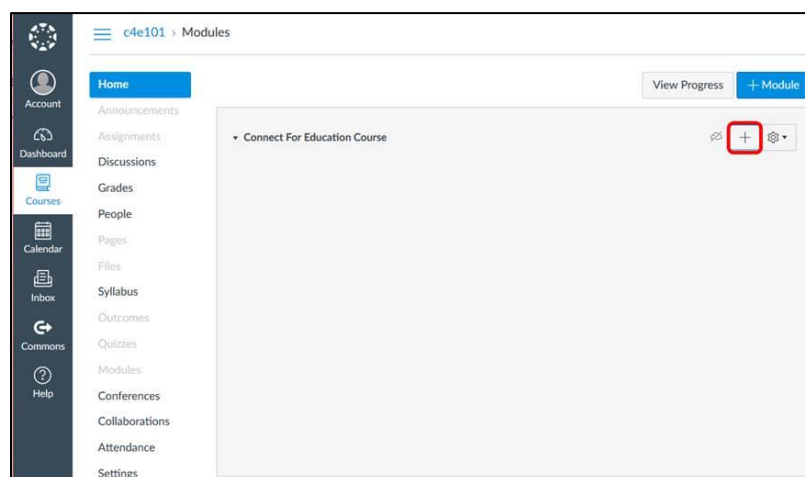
c4e101 › Modules

Account
Dashboard
Courses
Calendar
Inbox
Commons
Help

Home
Announcements
Assignments
Discussions
Grades
People
Pages
Files
Syllabus
Outcomes
Quizzes
Modules
Conferences
Collaborations
Attendance
Settings

View Progress
+ Module

▾ Connect For Education Course
+